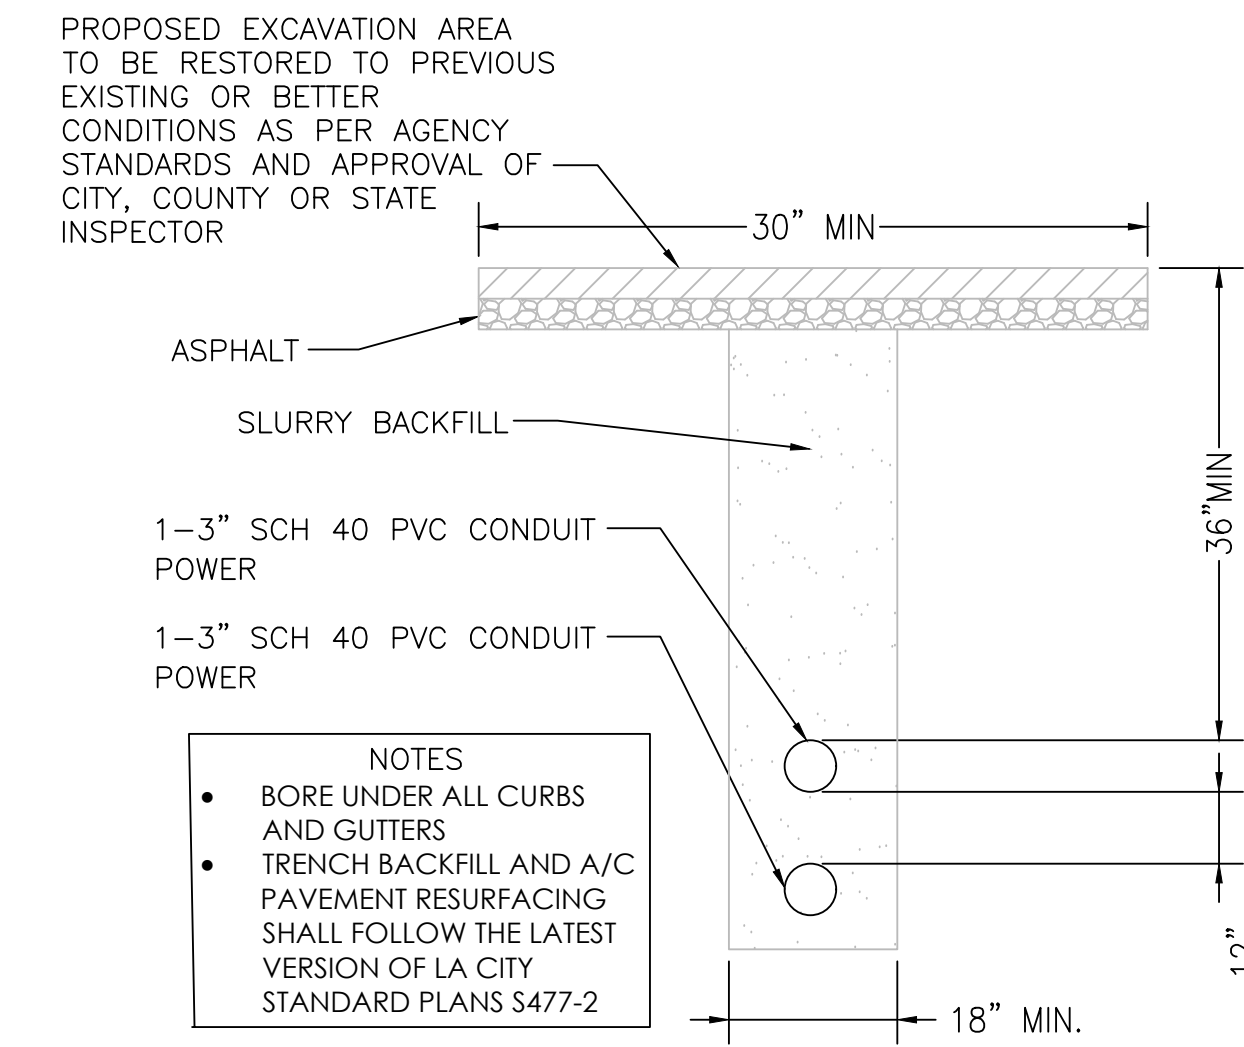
PROPOSED EXCAVATION AREA TO BE RESTORED TO PREVIOUS EXISTING OR BETTER CONDITIONS AS PER AGENCY STANDARDS AND APPROVAL OF CITY, COUNTY OR STATE INSPECTOR

30" MIN

ASPHALT

SLURRY BACKFILL

36"MIN

1–3" SCH 40 PVC CONDUIT POWER

1–3" SCH 40 PVC CONDUIT POWER

NOTES
• BORE UNDER ALL CURBS AND GUTTERS
• TRENCH BACKFILL AND A/C PAVEMENT RESURFACING SHALL FOLLOW THE LATEST VERSION OF LA CITY STANDARD PLANS S477-2

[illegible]

18" MIN.